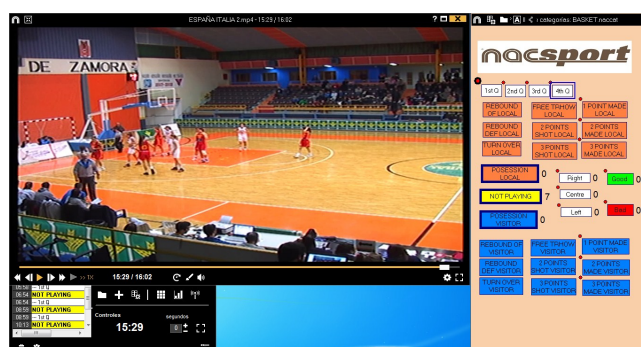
ESPAÑA ITALIA 2.mp4 - 15:29 / 16:02

DE ZAMORA

15:29 / 16:02

06:54 — 1st Q
06:54 NOT PLAYING
06:54 — 1st Q
06:59 NOT PLAYING
06:59 — 1st Q
10:13 NOT PLAYING

Controles
15:29
segundos
0

categories: BASKET nacsport

nacsport

1st Q
2nd Q
3rd Q
4th Q

REBOUND OF LOCAL
FREE THROW LOCAL
1 POINT MADE LOCAL
REBOUND DEF LOCAL
2 POINTS SHOT LOCAL
2 POINTS MADE LOCAL
TURN OVER LOCAL
3 POINTS SHOT LOCAL
3 POINTS MADE LOCAL

POSESSION LOCAL 0
Right 0
Good 0
NOT PLAYING 7
Centre 0
POSESSION VISITOR 0
Left 0
Bad 0

REBOUND OF VISITOR
FREE THROW VISITOR
1 POINT MADE VISITOR
REBOUND DEF VISITOR
2 POINTS SHOT VISITOR
2 POINTS MADE VISITOR
TURN OVER VISITOR
3 POINTS SHOT VISITOR
3 POINTS MADE VISITOR